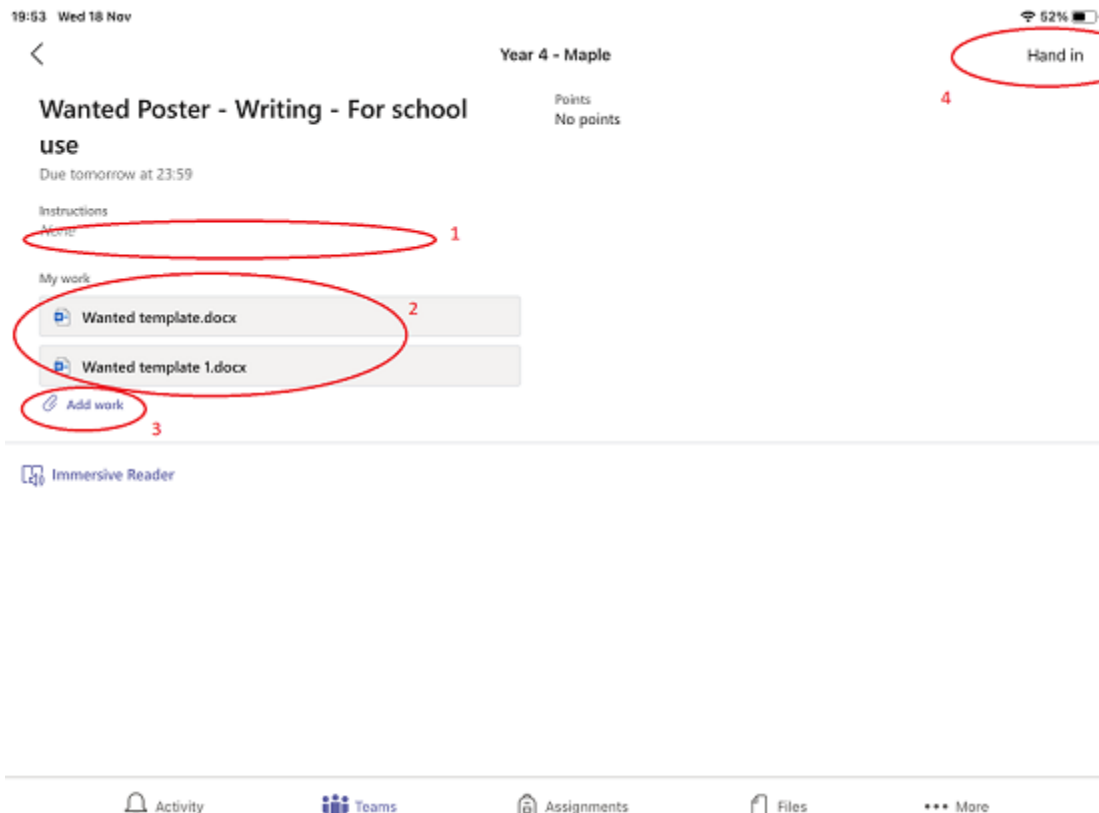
19:53 Wed 18 Nov

52%

Year 4 - Maple

Hand in

4

Wanted Poster - Writing - For school use

Due tomorrow at 23:59

Points
No points

Instructions
None

1

My work

Wanted template.docx

2

Wanted template 1.docx

Add work

3

Immersive Reader

Activity

Teams

Assignments

Files

••• More